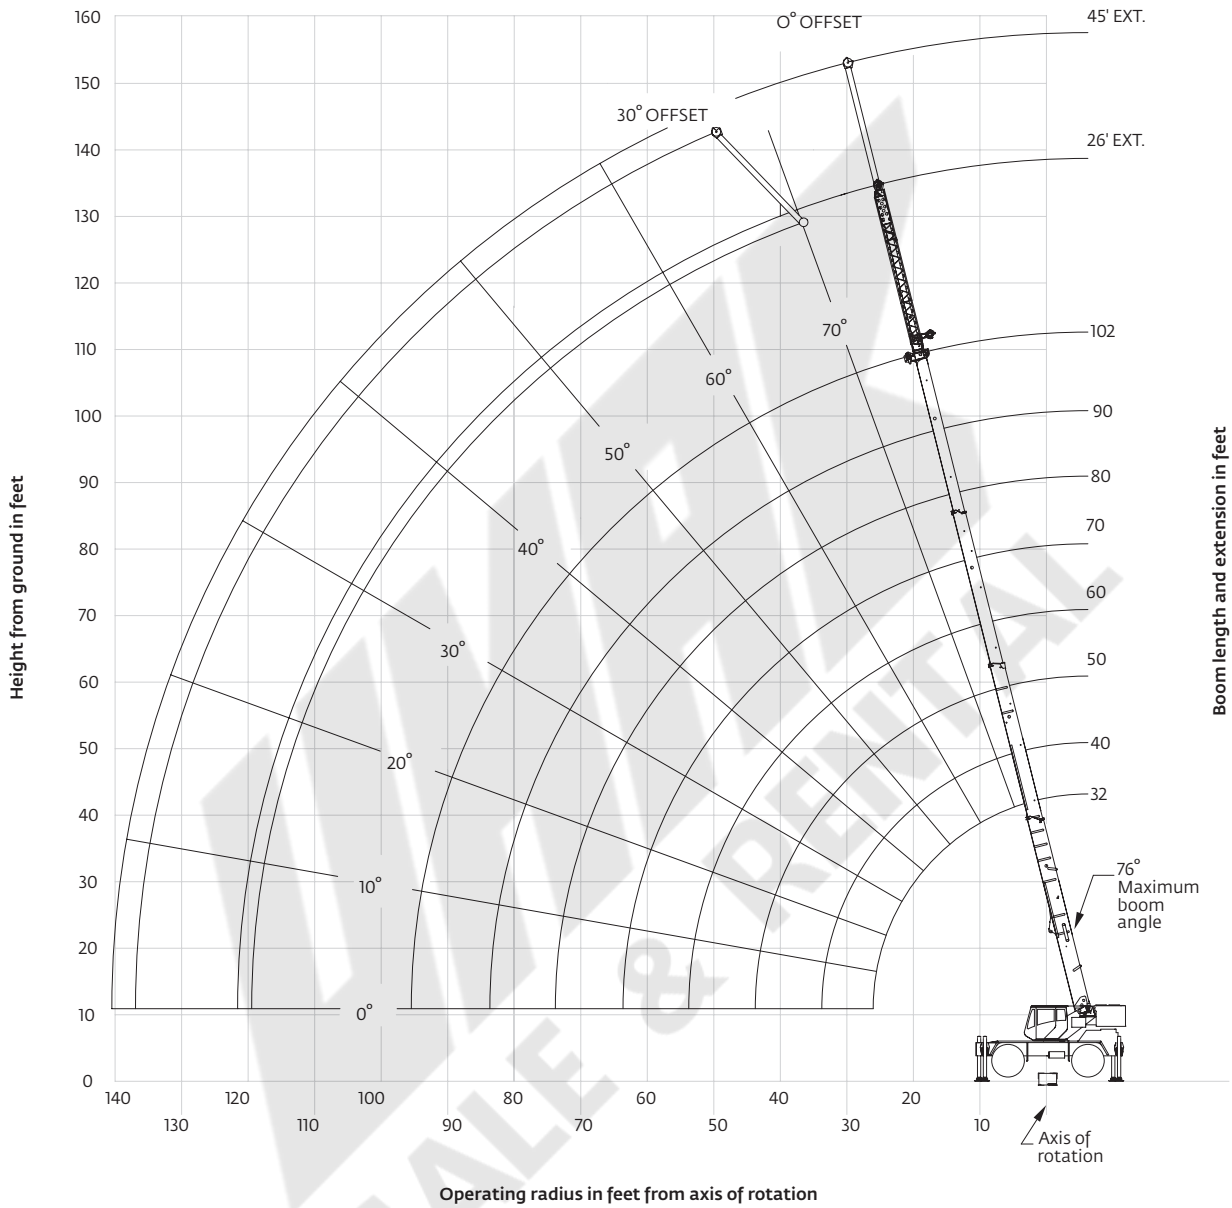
160
150
140
130
120
110
100
90
80
70
60
50
40
30
20
10
0

Height from ground in feet

O° OFFSET
45' EXT.
30° OFFSET
26' EXT.
70°
60°
50°
40°
30°
20°
10°
0°

102
90
80
70
60
50
40
32

76° Maximum boom angle

Boom length and extension in feet

140 130 120 110 100 90 80 70 60 50 40 30 20 10

Axis of rotation

Operating radius in feet from axis of rotation